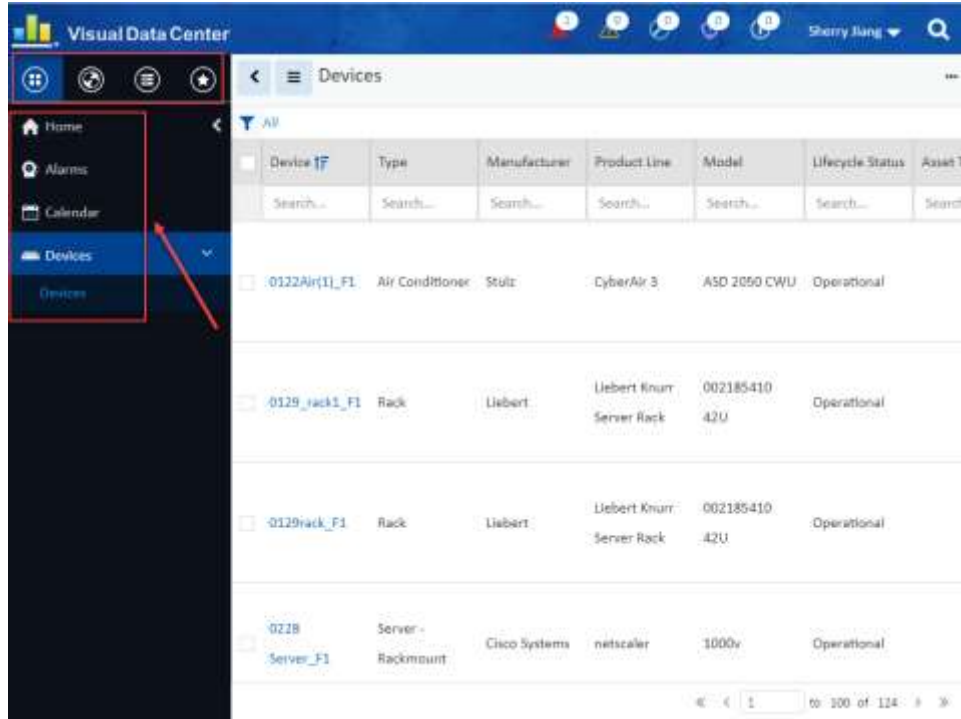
Visual Data Center

Sherry Jiang

Home
Alarms
Calendar
Devices
Devices

Devices

All

| Device | Type | Manufacturer | Product Line | Model | Lifecycle Status | Asset T |
|---|---|---|---|---|---|---|
| Search... | Search... | Search... | Search... | Search... | Search... | Searc |
| 0122Air(1)_F1 | Air Conditioner | Stulz | CyberAir 3 | ASD 2050 CWU | Operational | |
| 0129_rack1_F1 | Rack | Liebert | Liebert Knurr Server Rack | 002185410 42U | Operational | |
| 0129rack_F1 | Rack | Liebert | Liebert Knurr Server Rack | 002185410 42U | Operational | |
| 0228 Server_F1 | Server - Rackmount | Cisco Systems | netscaler | 1000v | Operational | |

1 to 100 of 124